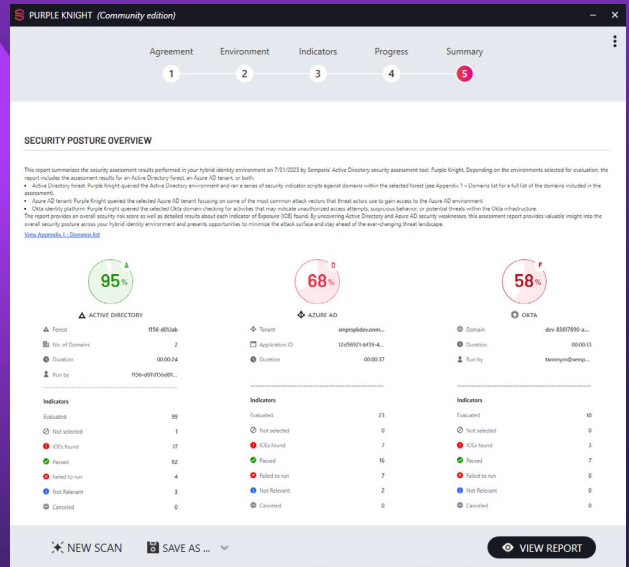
PURPLE KNIGHT (Community edition)

Agreement 1
Environment 2
Indicators 3
Progress 4
Summary 5

SECURITY POSTURE OVERVIEW

This report summarizes the security assessment results performed in your hybrid identity environment on 7/31/2023 by Semperis' Active Directory security assessment tool, Purple Knight. Depending on the environments selected for evaluation, the report includes the assessment results for an Active Directory forest, an Azure AD tenant, or both.
• Active Directory forest: Purple Knight queried the Active Directory environment and ran a series of security indicator scripts against domains within the selected forest (see Appendix 1 – Domains list for a full list of the domains included in the assessment).
• Azure AD tenant: Purple Knight queried the selected Azure AD tenant focusing on some of the most common attack vectors that threat actors use to gain access to the Azure AD environment.
• Okta identity platform: Purple Knight queried the selected Okta domain checking for activities that may indicate unauthorized access attempts, suspicious behavior, or potential threats within the Okta infrastructure.
The report provides an overall security risk score as well as detailed results about each Indicator of Exposure (IOE) found. By uncovering Active Directory and Azure AD security weaknesses, this assessment report provides valuable insight into the overall security posture across your hybrid identity environment and presents opportunities to minimize the attack surface and stay ahead of the ever-changing threat landscape.
View Appendix 1 - Domains list

A 95%
ACTIVE DIRECTORY
Forest f156-d01.lab
No. of Domains 2
Duration 00:00:24
Run by f156-d01\f156d0...

Indicators
Evaluated 99
Not selected 1
IOEs found 17
Passed 82
Failed to run 4
Not Relevant 3
Canceled 0

D 68%
AZURE AD
Tenant smprspkdev.onm...
Application ID 12d58921-bf39-4...
Duration 00:00:37

Indicators
Evaluated 23
Not selected 0
IOEs found 7
Passed 16
Failed to run 7
Not Relevant 2
Canceled 0

F 58%
OKTA
Domain dev-83617690-a...
Duration 00:00:13
Run by tammym@smp...

Indicators
Evaluated 10
Not selected 0
IOEs found 3
Passed 7
Failed to run 0
Not Relevant 0
Canceled 0

NEW SCAN
SAVE AS ...
VIEW REPORT